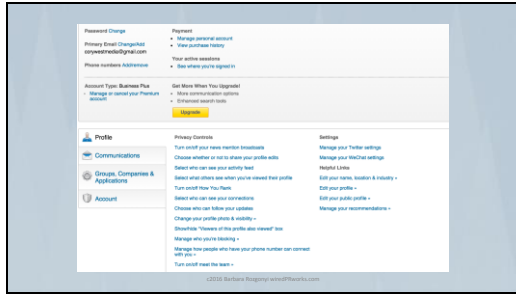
Password Change

Primary Email Change/Add
conywestmedia@gmail.com

Phone numbers Add/remove

Payment
• Manage personal account
• View purchase history

Your active sessions
• See where you're signed in

Account Type: Business Plus
• Manage or cancel your Premium account

Get More When You Upgrade!
• More communication options
• Enhanced search tools

Upgrade

Profile

Communications

Groups, Companies & Applications

Account

Privacy Controls

Turn on/off your news mention broadcasts

Choose whether or not to share your profile edits

Select who can see your activity feed

Select what others see when you've viewed their profile

Turn on/off How You Rank

Select who can see your connections

Choose who can follow your updates

Change your profile photo & visibility »

Show/hide "Viewers of this profile also viewed" box

Manage who you're blocking »

Manage how people who have your phone number can connect with you »

Turn on/off meet the team »

Settings

Manage your Twitter settings

Manage your WeChat settings

Helpful Links

Edit your name, location & industry »

Edit your profile »

Edit your public profile »

Manage your recommendations »

c2016 Barbara Rozgonyi wiredPRworks.com